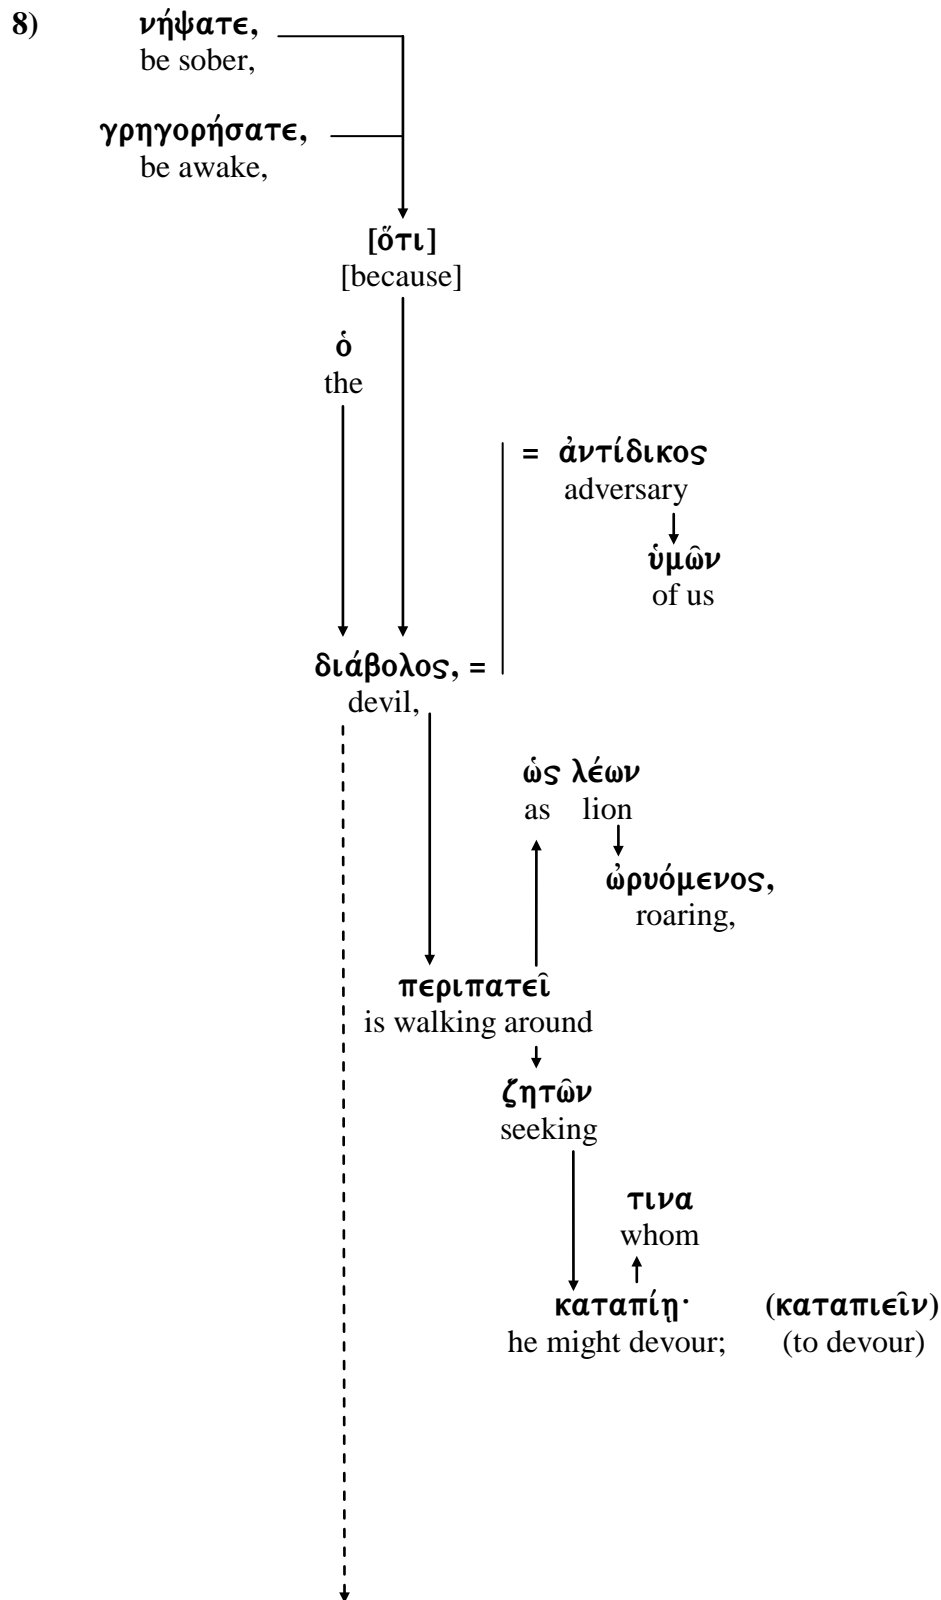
8) νήψατε,
be sober,

γρηγορήσατε,
be awake,

[ὅτι]
[because]

ὁ
the

= ἀντίδικος
adversary

ὑμῶν
of us

διάβολος, =
devil,

ὡς λέων
as lion

ὠρυόμενος,
roaring,

περιπατεῖ
is walking around

ζητῶν
seeking

τινα
whom

καταπίῃ·
he might devour;

(καταπιεῖν)
(to devour)